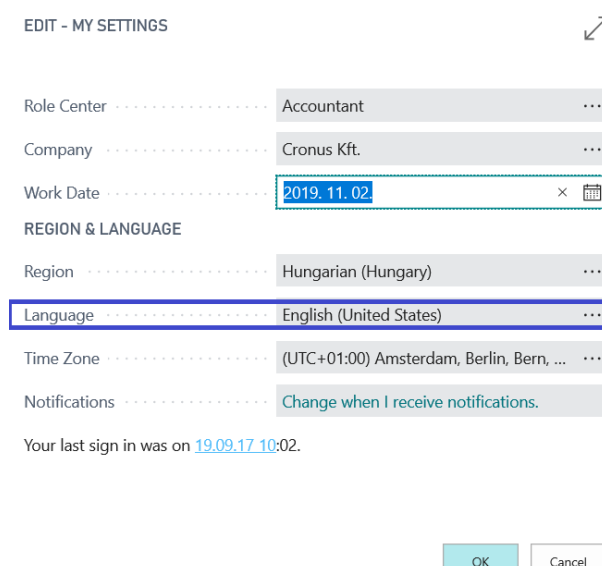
EDIT - MY SETTINGS

Role Center Accountant ···
Company Cronus Kft. ···
Work Date 2019. 11. 02. ×

REGION & LANGUAGE

Region Hungarian (Hungary) ···
Language English (United States) ···
Time Zone (UTC+01:00) Amsterdam, Berlin, Bern, ... ···
Notifications Change when I receive notifications.

Your last sign in was on 19.09.17 10:02.

OK Cancel